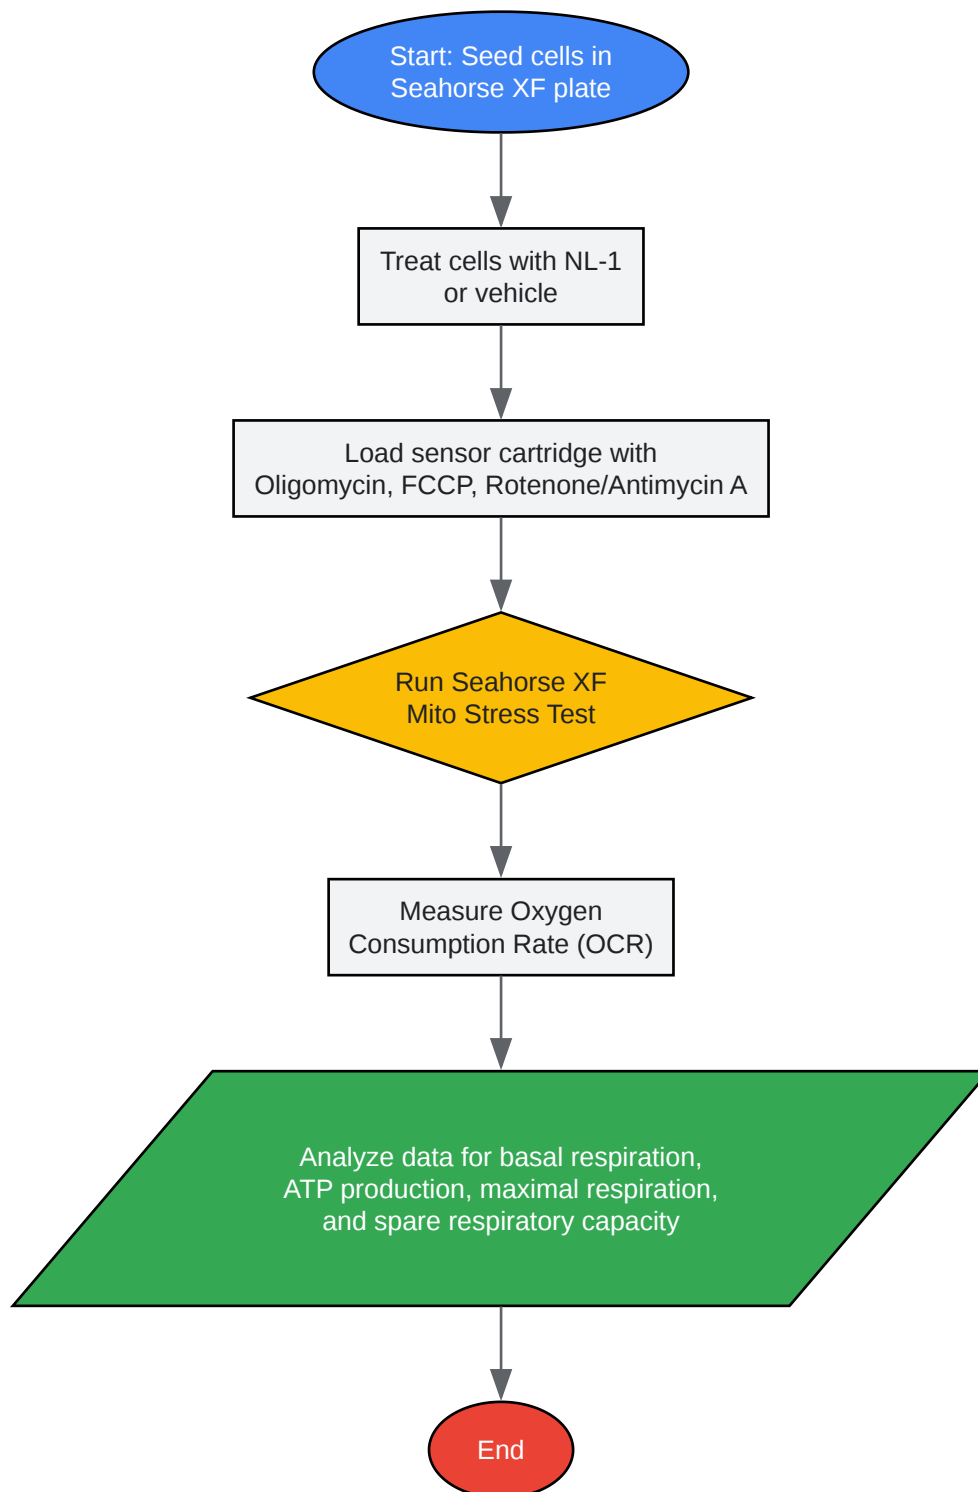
Start: Seed cells in Seahorse XF plate

Treat cells with NL-1 or vehicle

Load sensor cartridge with Oligomycin, FCCP, Rotenone/Antimycin A

Run Seahorse XF Mito Stress Test

Measure Oxygen Consumption Rate (OCR)

Analyze data for basal respiration, ATP production, maximal respiration, and spare respiratory capacity

End